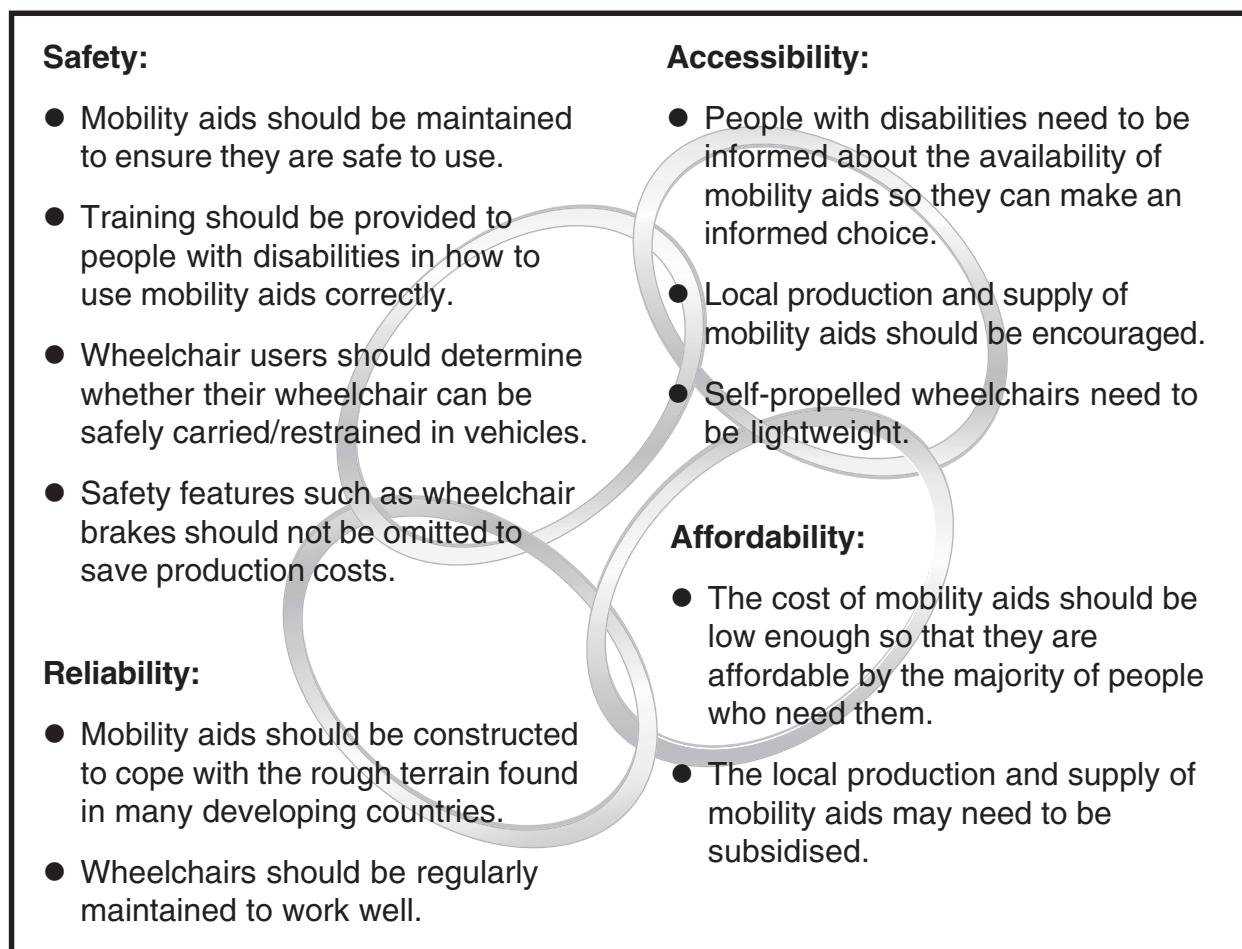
**Safety:**

- Mobility aids should be maintained to ensure they are safe to use.
- Training should be provided to people with disabilities in how to use mobility aids correctly.
- Wheelchair users should determine whether their wheelchair can be safely carried/restrained in vehicles.
- Safety features such as wheelchair brakes should not be omitted to save production costs.

**Reliability:**

- Mobility aids should be constructed to cope with the rough terrain found in many developing countries.
- Wheelchairs should be regularly maintained to work well.

**Accessibility:**

- People with disabilities need to be informed about the availability of mobility aids so they can make an informed choice.
- Local production and supply of mobility aids should be encouraged.
- Self-propelled wheelchairs need to be lightweight.

**Affordability:**

- The cost of mobility aids should be low enough so that they are affordable by the majority of people who need them.
- The local production and supply of mobility aids may need to be subsidised.